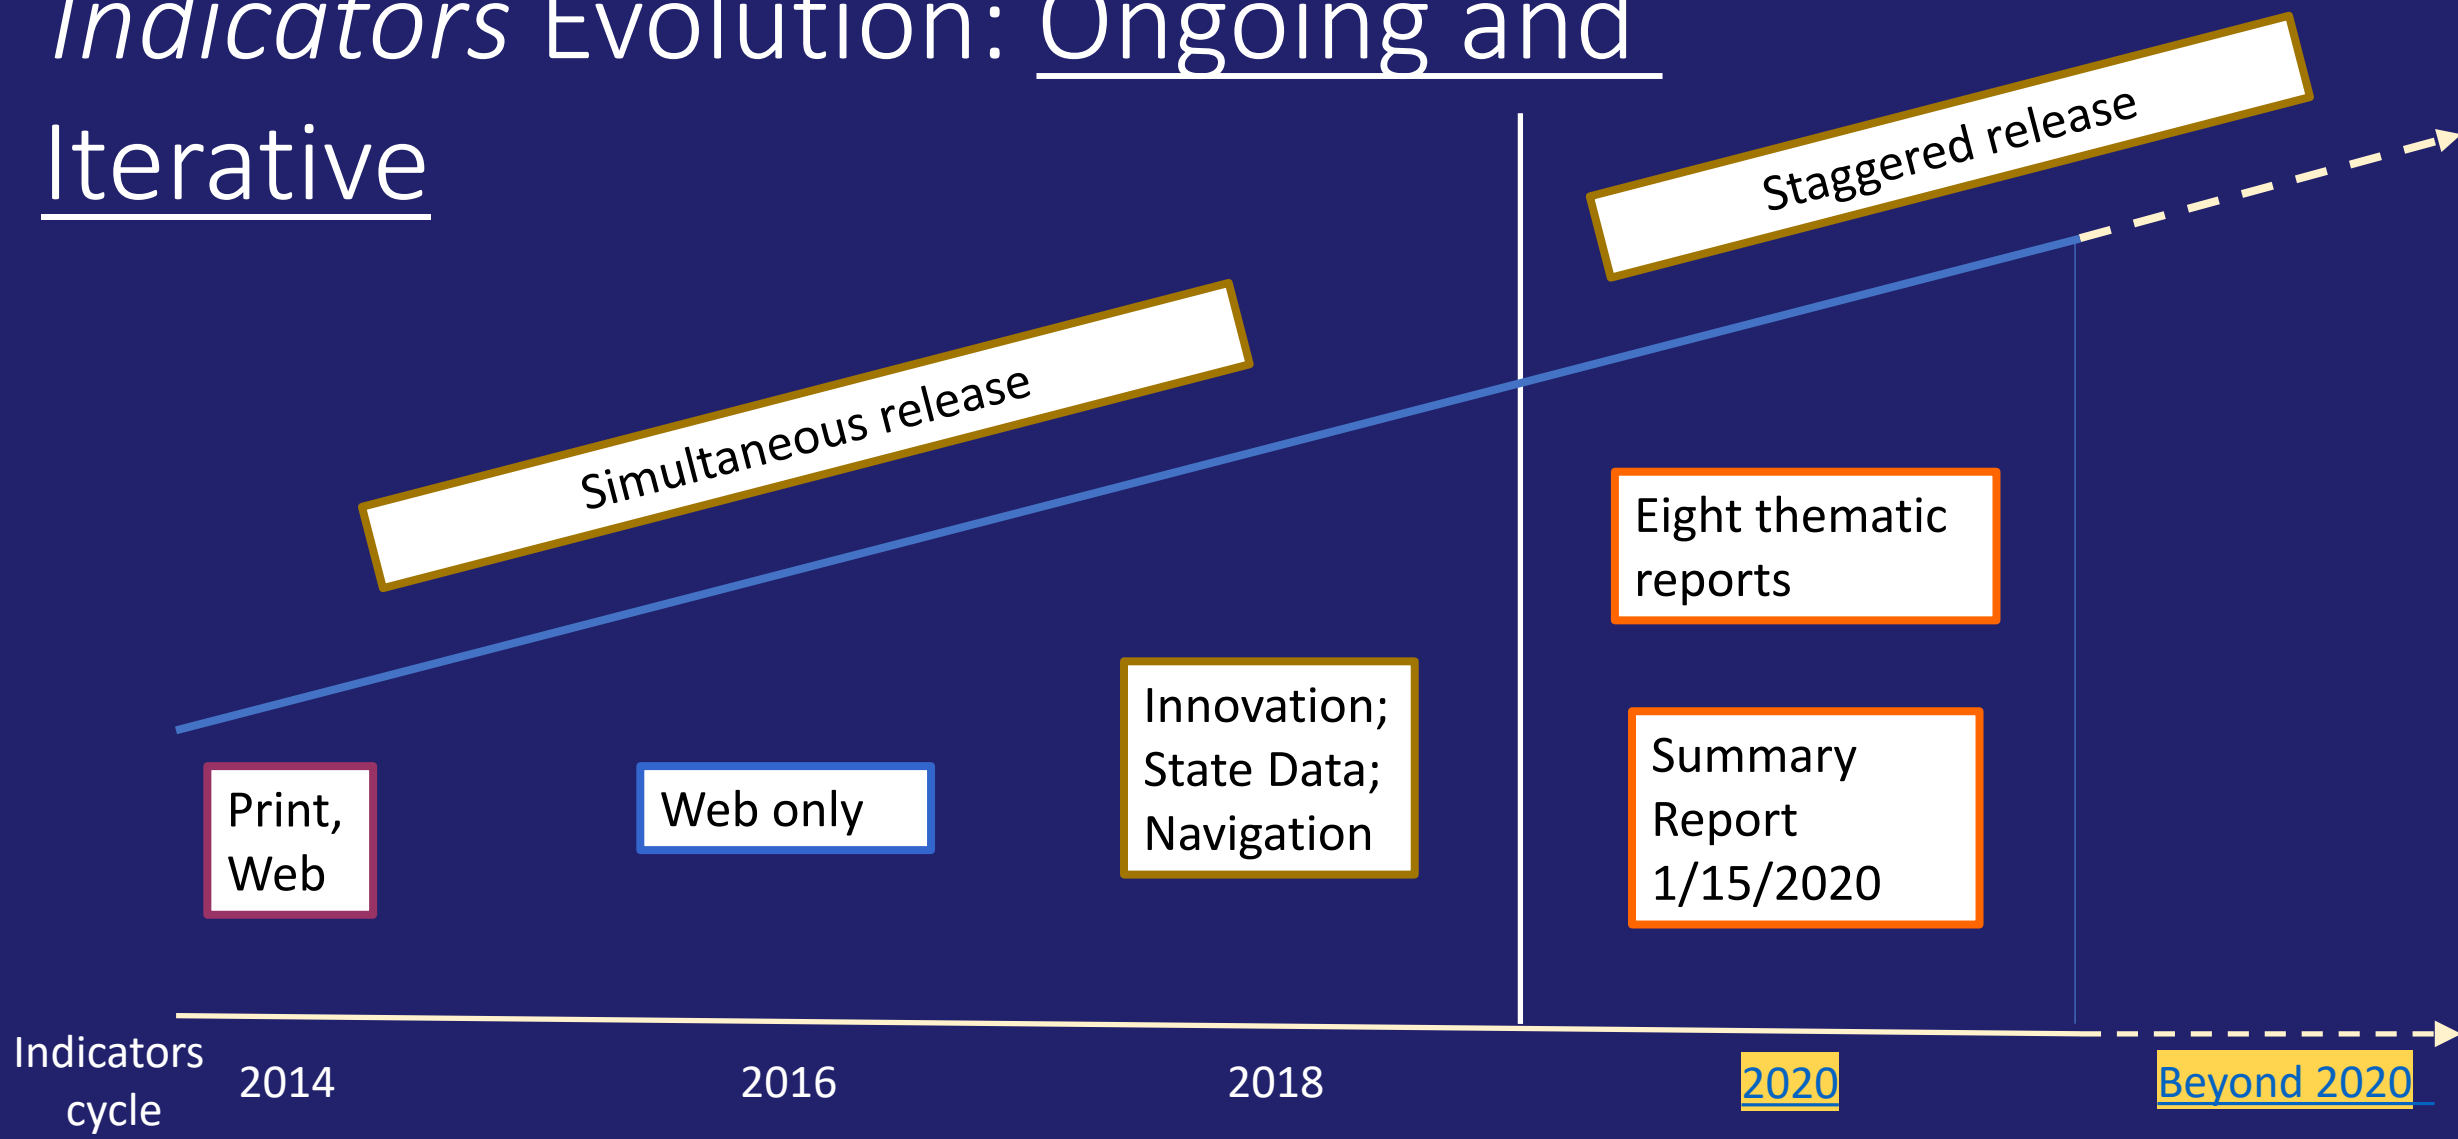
Indicators Evolution: Ongoing and Iterative

Simultaneous release

Staggered release

Print, Web

Web only

Innovation; State Data; Navigation

Eight thematic reports

Summary Report 1/15/2020

Indicators cycle

2014

2016

2018

2020

Beyond 2020